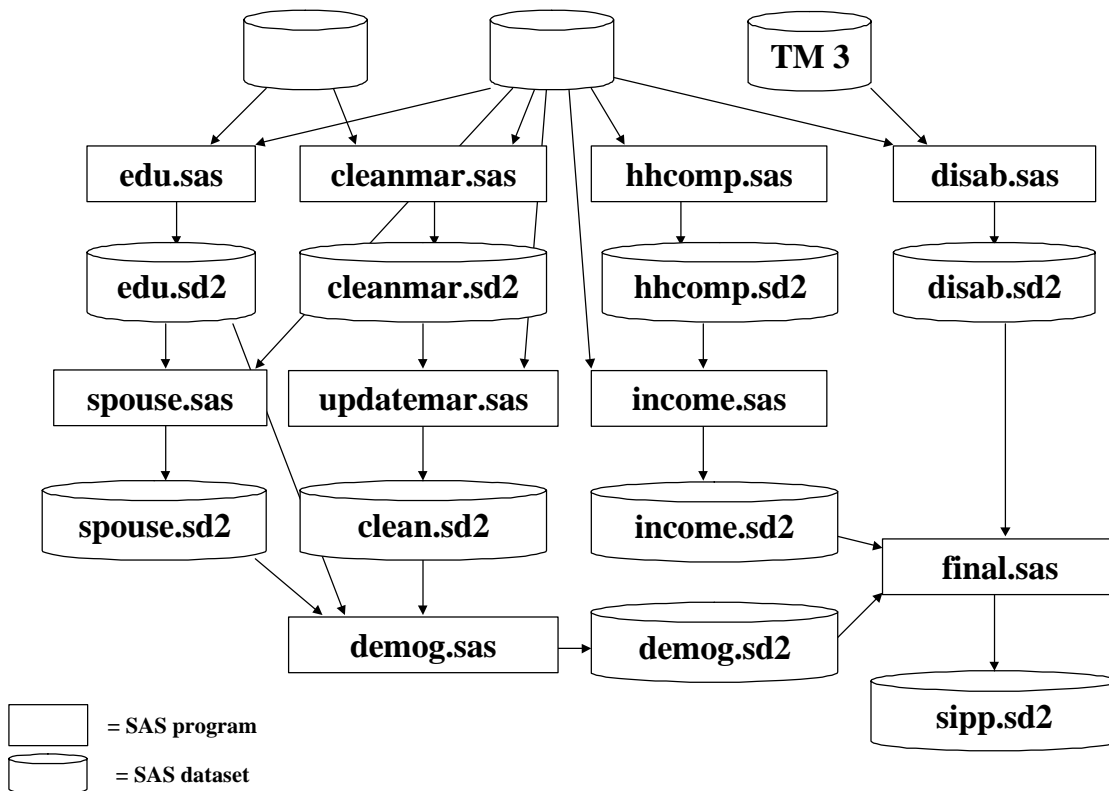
TM 3

edu.sas

cleanmar.sas

hhcomp.sas

disab.sas

edu.sd2

cleanmar.sd2

hhcomp.sd2

disab.sd2

spouse.sas

updatemar.sas

income.sas

spouse.sd2

clean.sd2

income.sd2

final.sas

demog.sas

demog.sd2

sipp.sd2

= SAS program

= SAS dataset